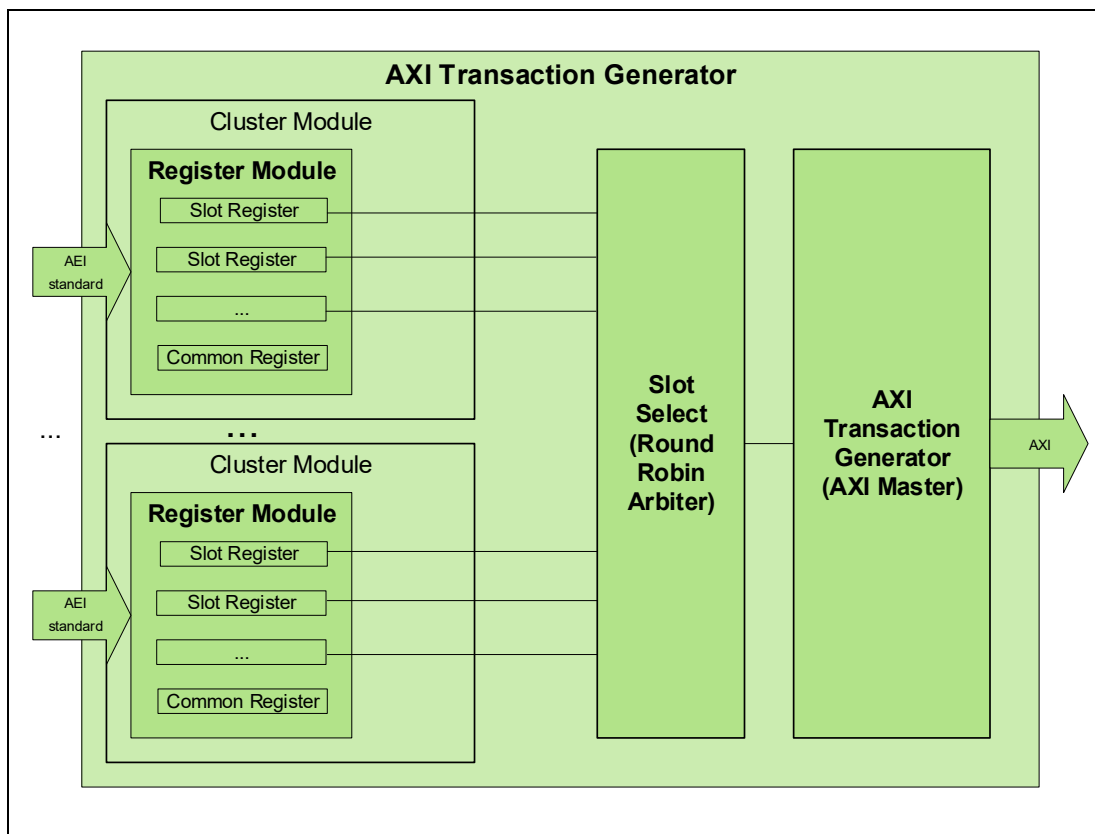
AXI Transaction Generator

Cluster Module

Register Module

Slot Register

Slot Register

...

Common Register

AEI standard

...

...

Cluster Module

Register Module

Slot Register

Slot Register

...

Common Register

AEI standard

Slot Select (Round Robin Arbiter)

AXI Transaction Generator (AXI Master)

AXI